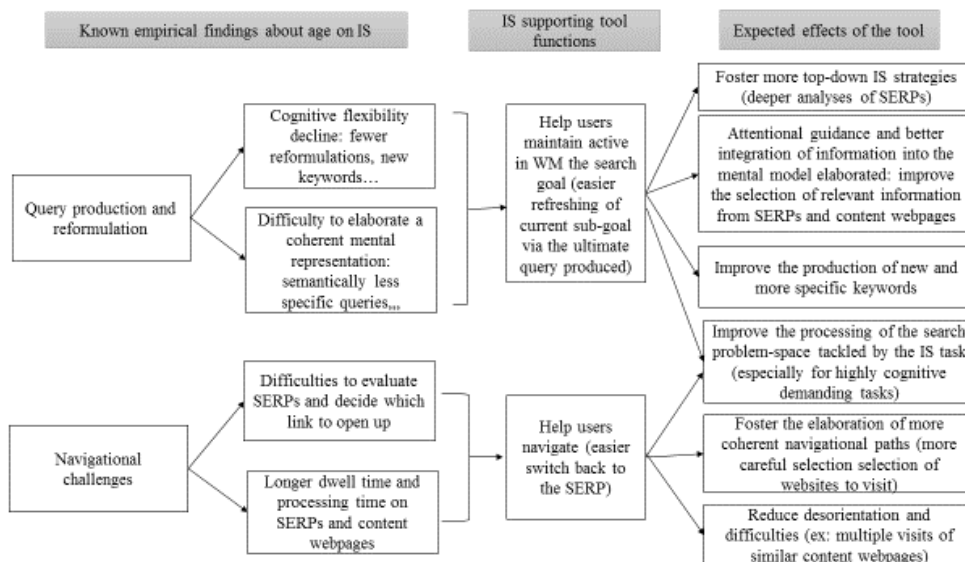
Known empirical findings about age on IS

IS supporting tool functions

Expected effects of the tool

Query production and reformulation

Cognitive flexibility decline: fewer reformulations, new keywords…

Difficulty to elaborate a coherent mental representation: semantically less specific queries,,,

Help users maintain active in WM the search goal (easier refreshing of current sub-goal via the ultimate query produced)

Foster more top-down IS strategies (deeper analyses of SERPs)

Attentional guidance and better integration of information into the mental model elaborated: improve the selection of relevant information from SERPs and content webpages

Improve the production of new and more specific keywords

Improve the processing of the search problem-space tackled by the IS task (especially for highly cognitive demanding tasks)

Navigational challenges

Difficulties to evaluate SERPs and decide which link to open up

Longer dwell time and processing time on SERPs and content webpages

Help users navigate (easier switch back to the SERP)

Foster the elaboration of more coherent navigational paths (more careful selection selection of websites to visit)

Reduce desorientation and difficulties (ex: multiple visits of similar content webpages)